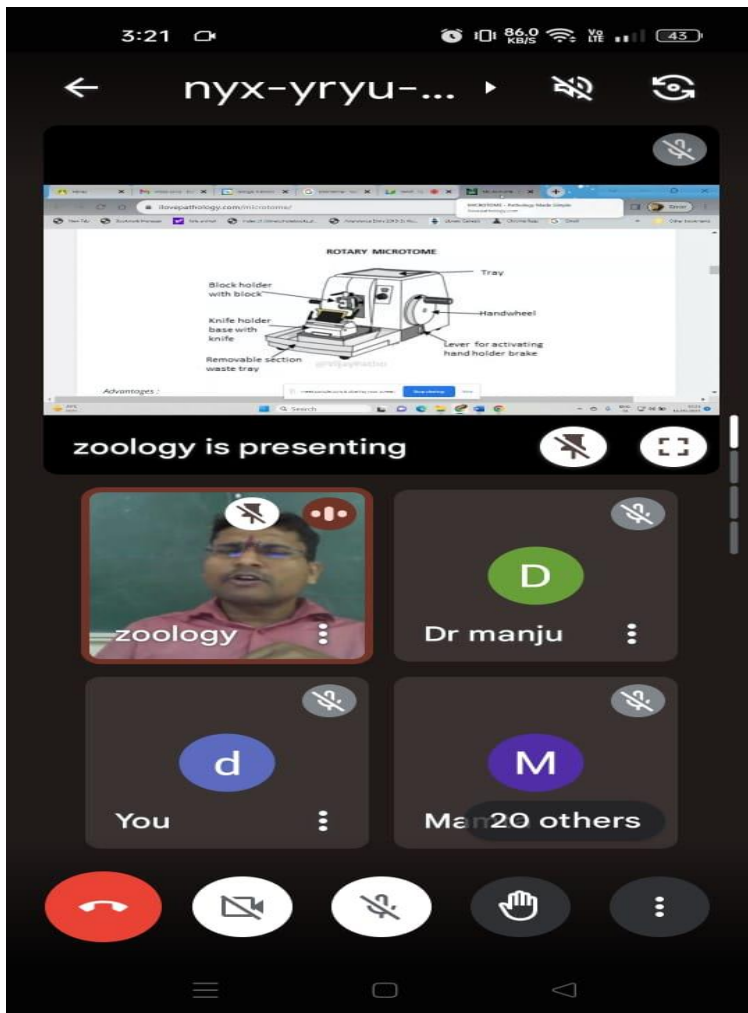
3:21

86.0 KB/S Vo LTE 43

nyx-yryu-...

ilovepathology.com/microtome/

ROTARY MICROTOME

Tray

Block holder with block

Handwheel

Knife holder base with knife

Lever for activating hand holder brake

Removable section waste tray

Advantages :

Search

zoology is presenting

zoology

D

Dr manju

d

You

M

Ma 20 others